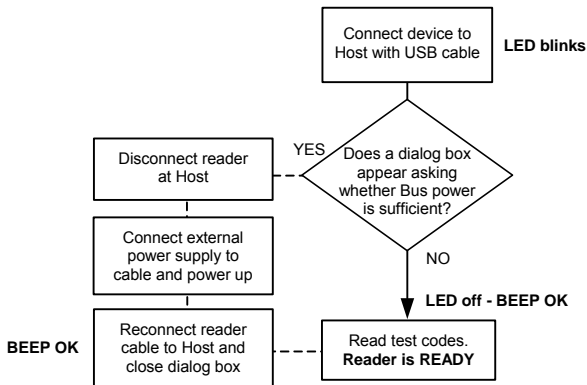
Connect device to Host with USB cable

LED blinks

YES

Does a dialog box appear asking whether Bus power is sufficient?

Disconnect reader at Host

Connect external power supply to cable and power up

NO

LED off - BEEP OK

BEEP OK

Reconnect reader cable to Host and close dialog box

Read test codes. **Reader is READY**